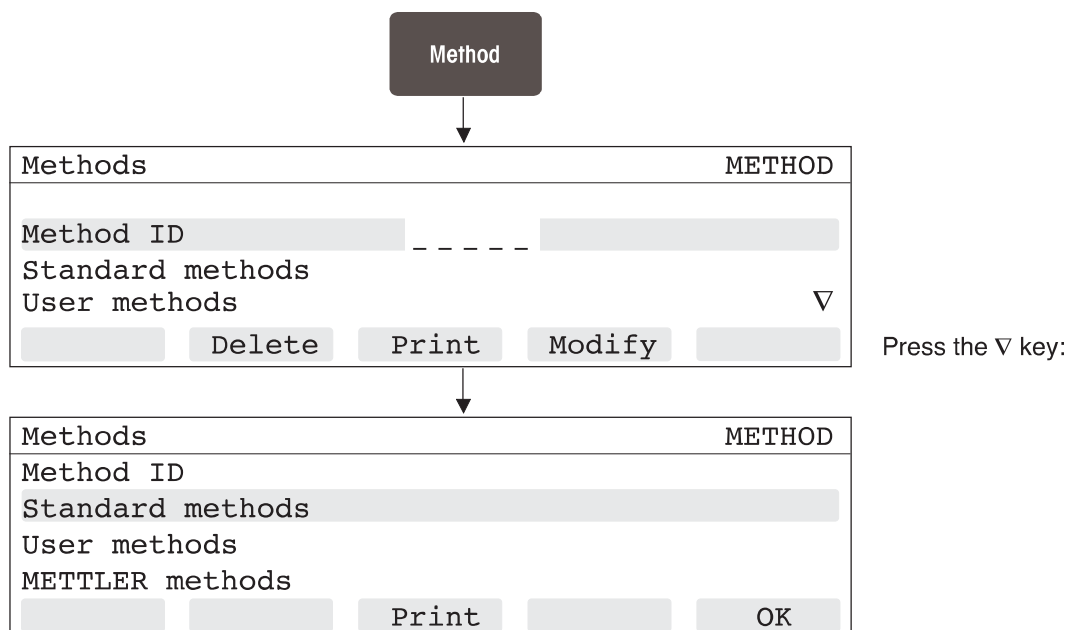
Method

Methods METHOD

Method ID _ _ _ _ _
Standard methods
User methods ∇

Delete | Print | Modify

Press the ∇ key:

Methods METHOD
Method ID
Standard methods
User methods
METTLER methods

Print | OK